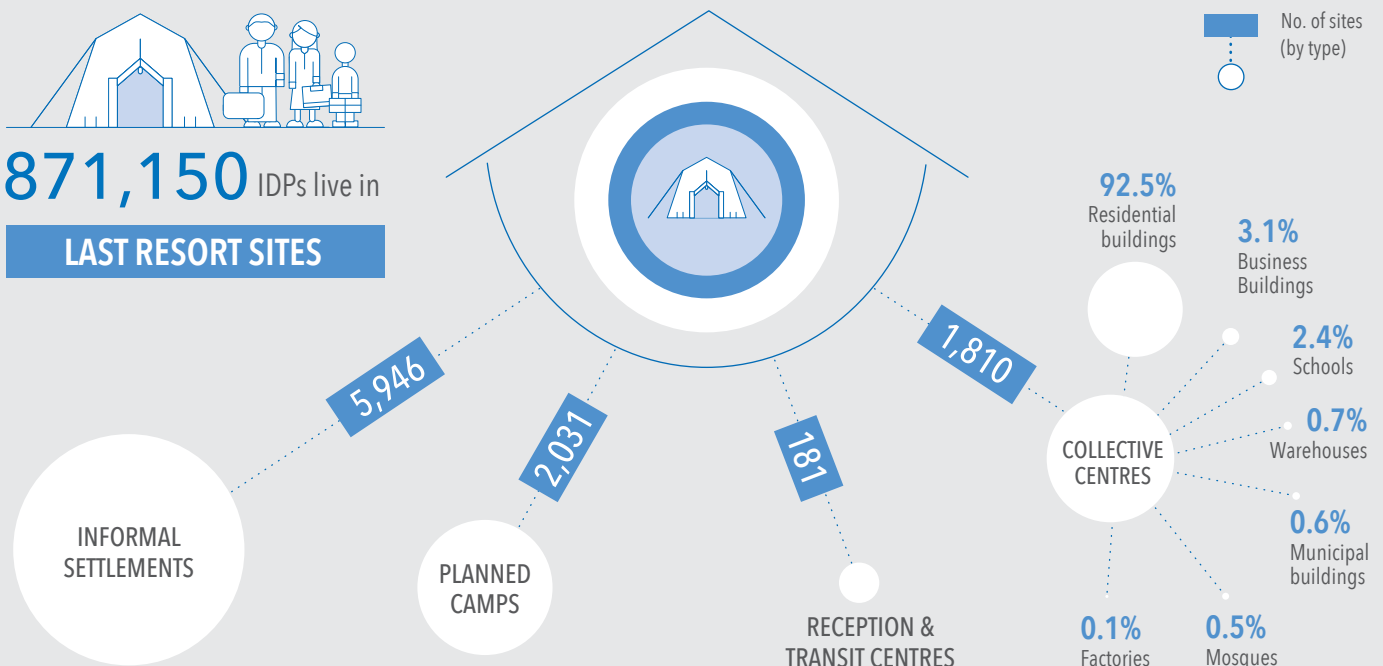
No. of sites (by type)

871,150 IDPs live in

LAST RESORT SITES

5,946

2,031

181

1,810

INFORMAL SETTLEMENTS

PLANNED CAMPS

RECEPTION & TRANSIT CENTRES

COLLECTIVE CENTRES

92.5% Residential buildings

3.1% Business Buildings

2.4% Schools

0.7% Warehouses

0.6% Municipal buildings

0.5% Mosques

0.1% Factories